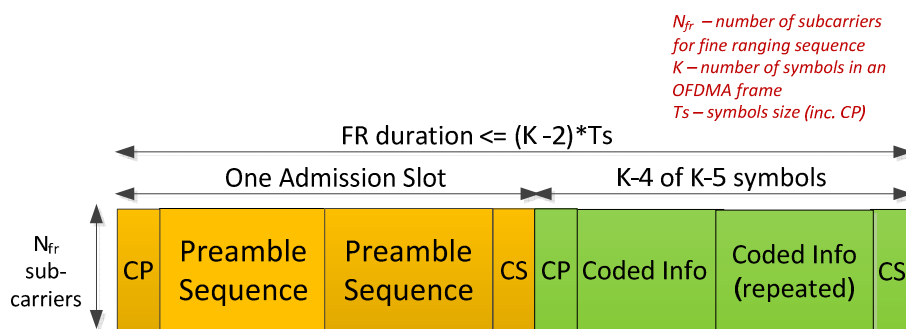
$N_{fr}$ – number of subcarriers for fine ranging sequence
K – number of symbols in an OFDMA frame
Ts – symbols size (inc. CP)

FR duration <= (K -2)*Ts

One Admission Slot

K-4 of K-5 symbols

$N_{fr}$ sub-carriers

CP

Preamble Sequence

Preamble Sequence

CS

CP

Coded Info

Coded Info (repeated)

CS